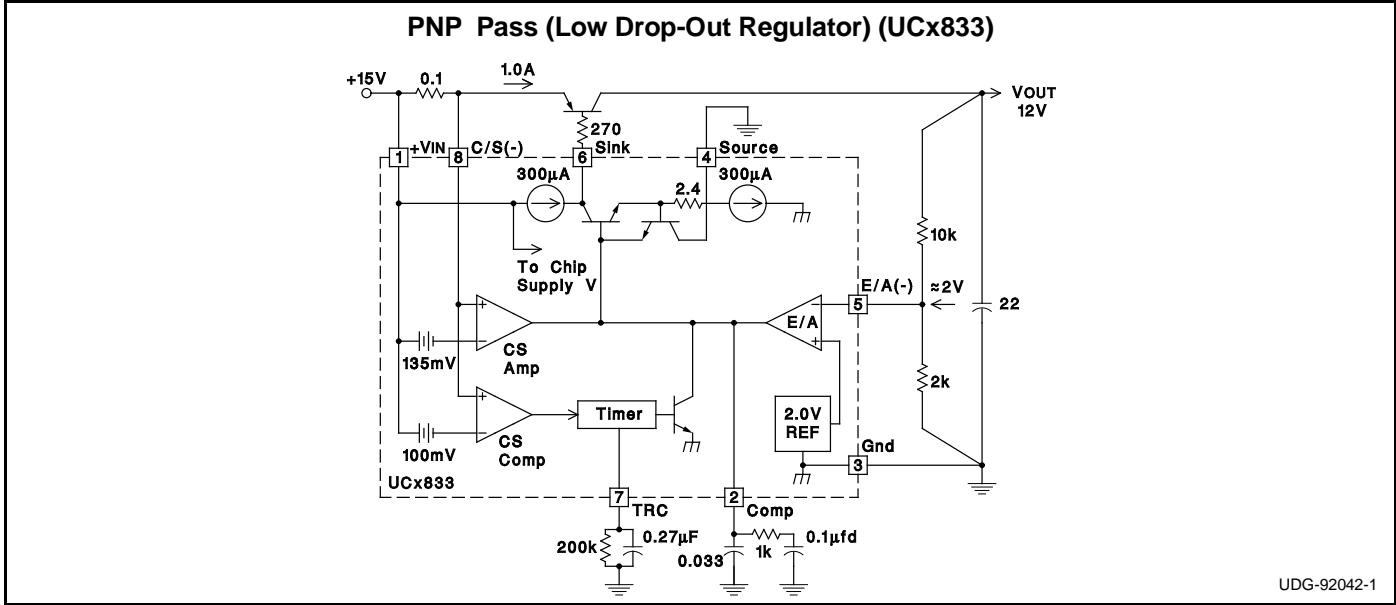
PNP Pass (Low Drop-Out Regulator) (UCx833)

+15V
0.1
1.0A
VOUT
12V
270
+VIN
C/S(-)
Sink
Source
1
8
6
4
300µA
2.4
300µA
To Chip
Supply V
10k
E/A(-)
5
≈2V
22
+
−
E/A
−
+
135mV
CS
Amp
2k
+
−
Timer
2.0V
REF
100mV
CS
Comp
Gnd
3
UCx833
7
TRC
2
Comp
200k
0.27µF
0.033
1k
0.1µfd
UDG-92042-1